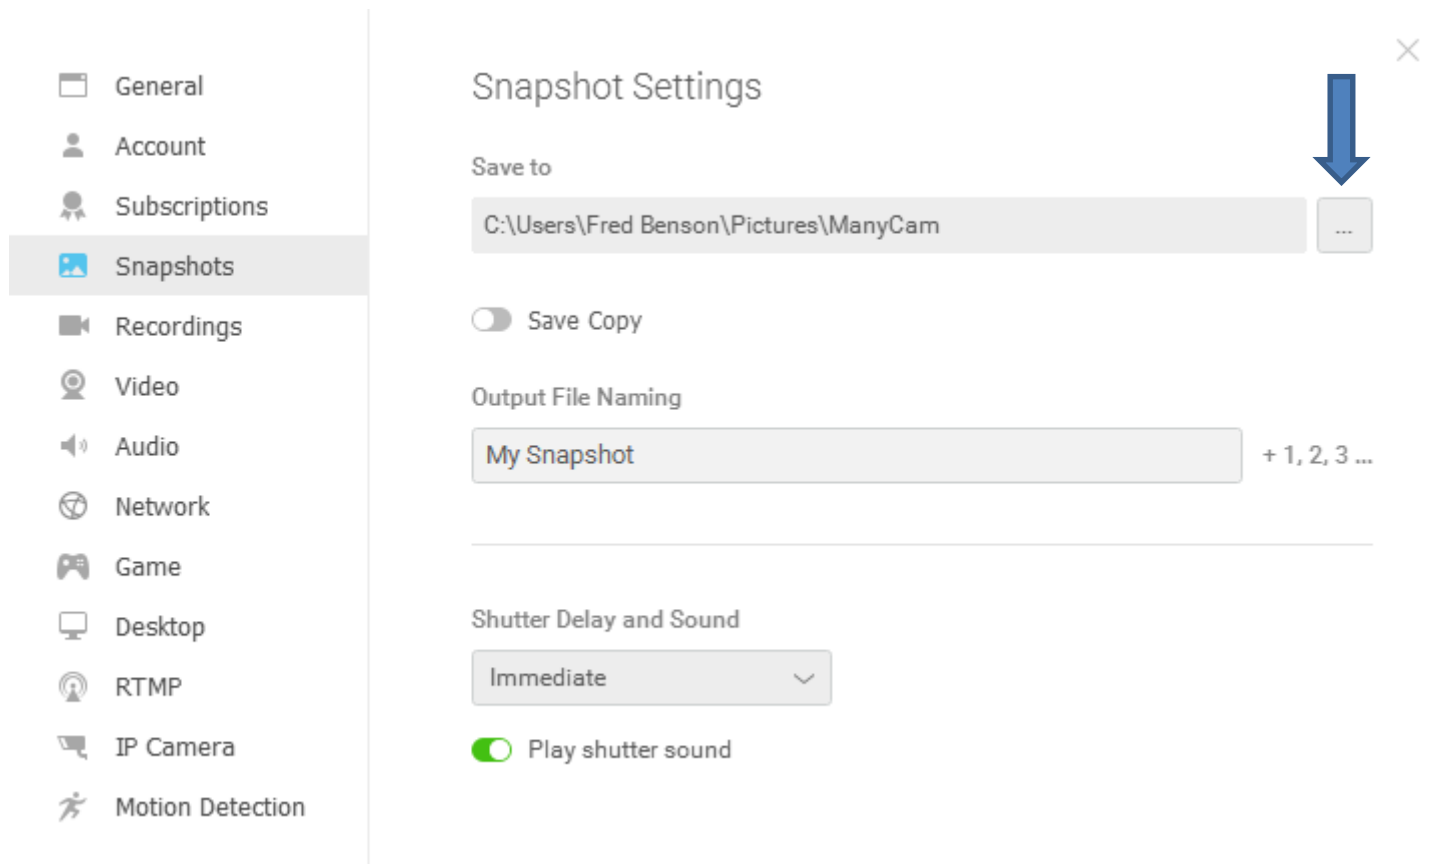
General
Account
Subscriptions
Snapshots
Recordings
Video
Audio
Network
Game
Desktop
RTMP
IP Camera
Motion Detection

Snapshot Settings

Save to

C:\Users\Fred Benson\Pictures\ManyCam ...

Save Copy

Output File Naming

My Snapshot + 1, 2, 3 ...

Shutter Delay and Sound

Immediate

Play shutter sound